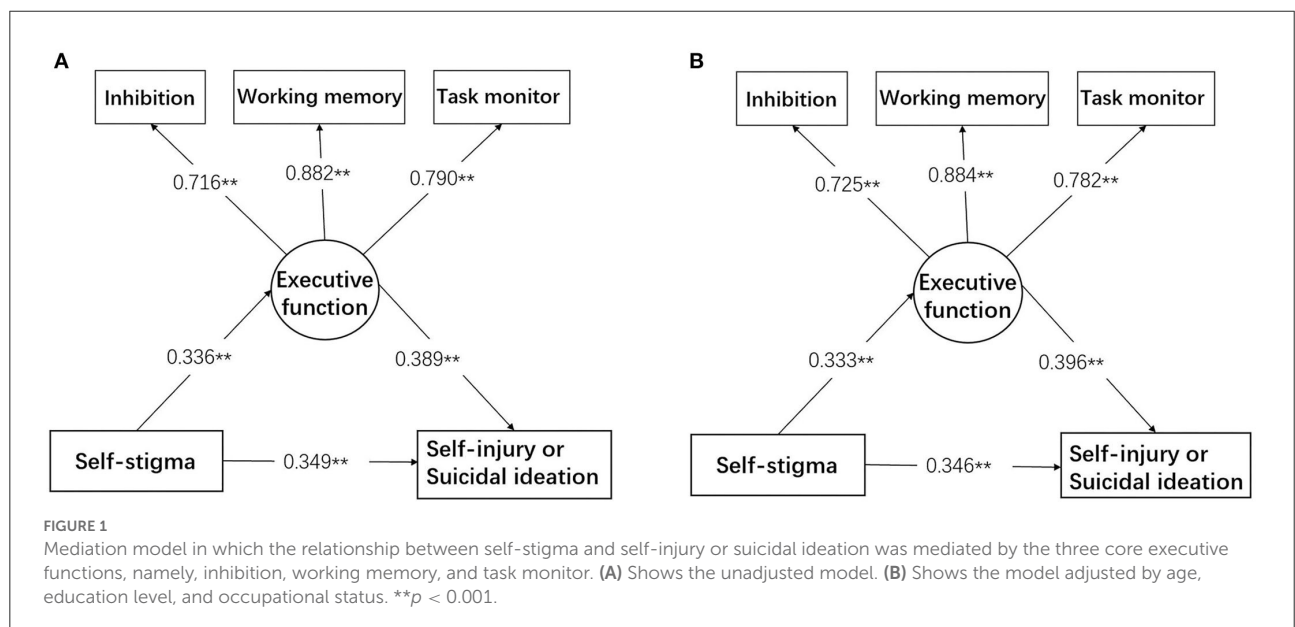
A

Inhibition

Working memory

Task monitor

0.716**

0.882**

0.790**

Executive function

0.336**

0.389**

Self-stigma

0.349**

Self-injury or Suicidal ideation

B

Inhibition

Working memory

Task monitor

0.725**

0.884**

0.782**

Executive function

0.333**

0.396**

Self-stigma

0.346**

Self-injury or Suicidal ideation

FIGURE 1

Mediation model in which the relationship between self-stigma and self-injury or suicidal ideation was mediated by the three core executive functions, namely, inhibition, working memory, and task monitor. **(A)** Shows the unadjusted model. **(B)** Shows the model adjusted by age, education level, and occupational status. $^{**}p < 0.001$.